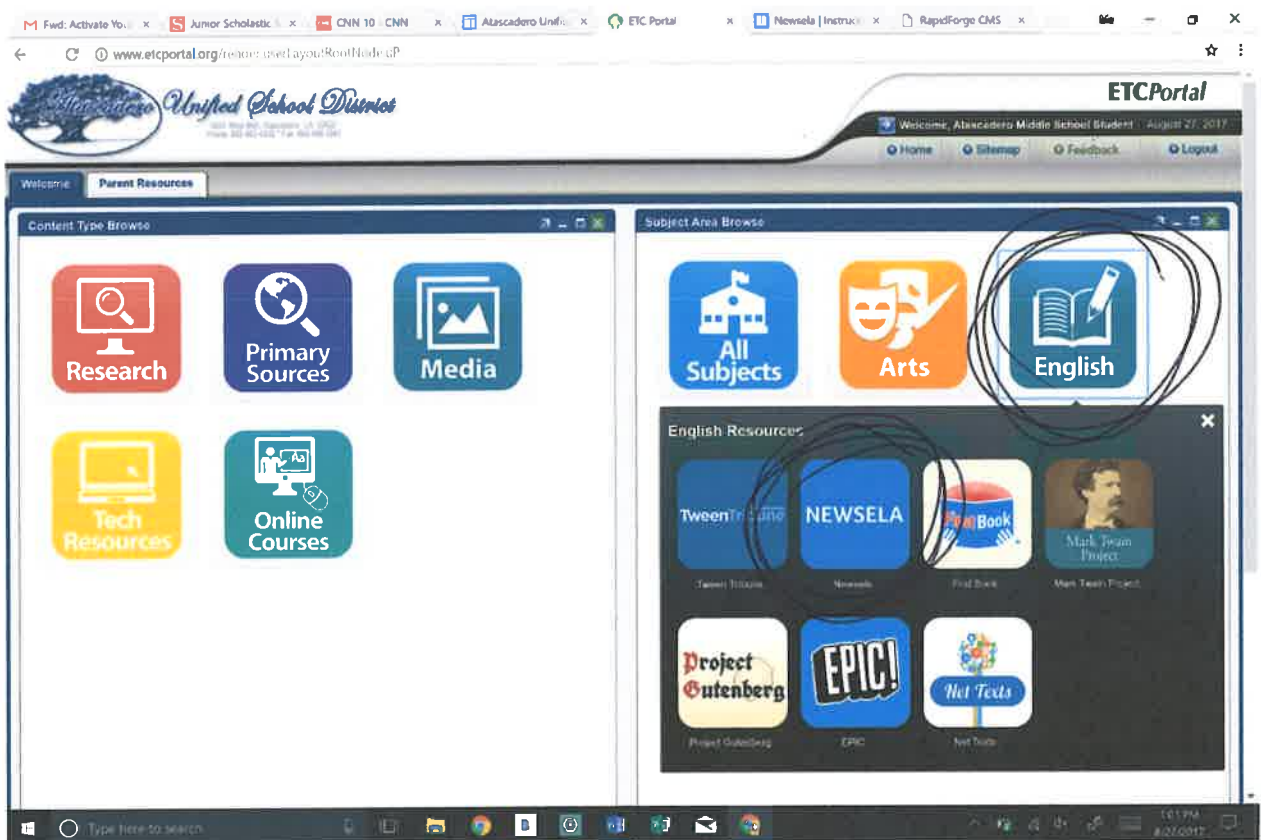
Fwd: Activate Yo × Junior Scholastic × CNN 10 - CNN × Atascadero Unifie × ETC Portal × Newsela | Instruc × RapidForge CMS ×

www.etcportal.org/render.userLayoutRootNode.uP

Atascadero Unified School District

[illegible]

ETCPortal

Welcome, Atascadero Middle School Student August 27, 2017

Home Sitemap Feedback Logout

Welcome Parent Resources

Content Type Browse

Research

Primary Sources

Media

Tech Resources

Online Courses

Subject Area Browse

All Subjects

Arts

English

English Resources

TweenTribune

NEWSELA

FindBook

Mark Twain Project

Tween Tribune

Newsela

Find Book

Mark Twain Project

Project Gutenberg

EPIC!

Net Texts

Project Gutenberg

EPIC

Net Texts

Type here to search

1:01 PM 8/27/2017